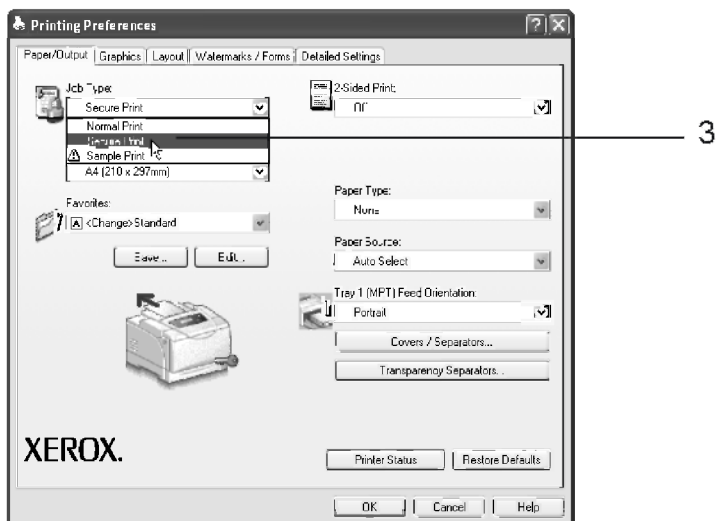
Printing Preferences

Paper/Output | Graphics | Layout | Watermarks / Forms | Detailed Settings

Job Type:
Secure Print
Normal Print
Secure Print
Sample Print
A4 (210 x 297mm)

2-Sided Print:
Off

3

Favorites:
A <Change>Standard

Save... Edit...

Paper Type:
None

Paper Source:
Auto Select

Tray 1 (MPT) Feed Orientation:
Portrait

Covers / Separators...

Transparency Separators...

XEROX.

Printer Status | Restore Defaults

OK | Cancel | Help